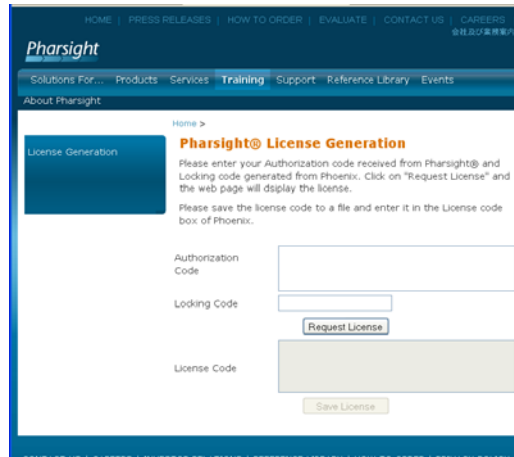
HOME | PRESS RELEASES | HOW TO ORDER | EVALUATE | CONTACT US | CAREERS
会社及び案内

Pharsight

Solutions For... Products Services Training Support Reference Library Events
About Pharsight

License Generation

Home >

Pharsight® License Generation

Please enter your Authorization code received from Pharsight® and Locking code generated from Phoenix. Click on "Request License" and the web page will dsiplay the license.

Please save the license code to a file and enter it in the License code box of Phoenix.

Authorization Code

Locking Code

Request License

License Code

Save License

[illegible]